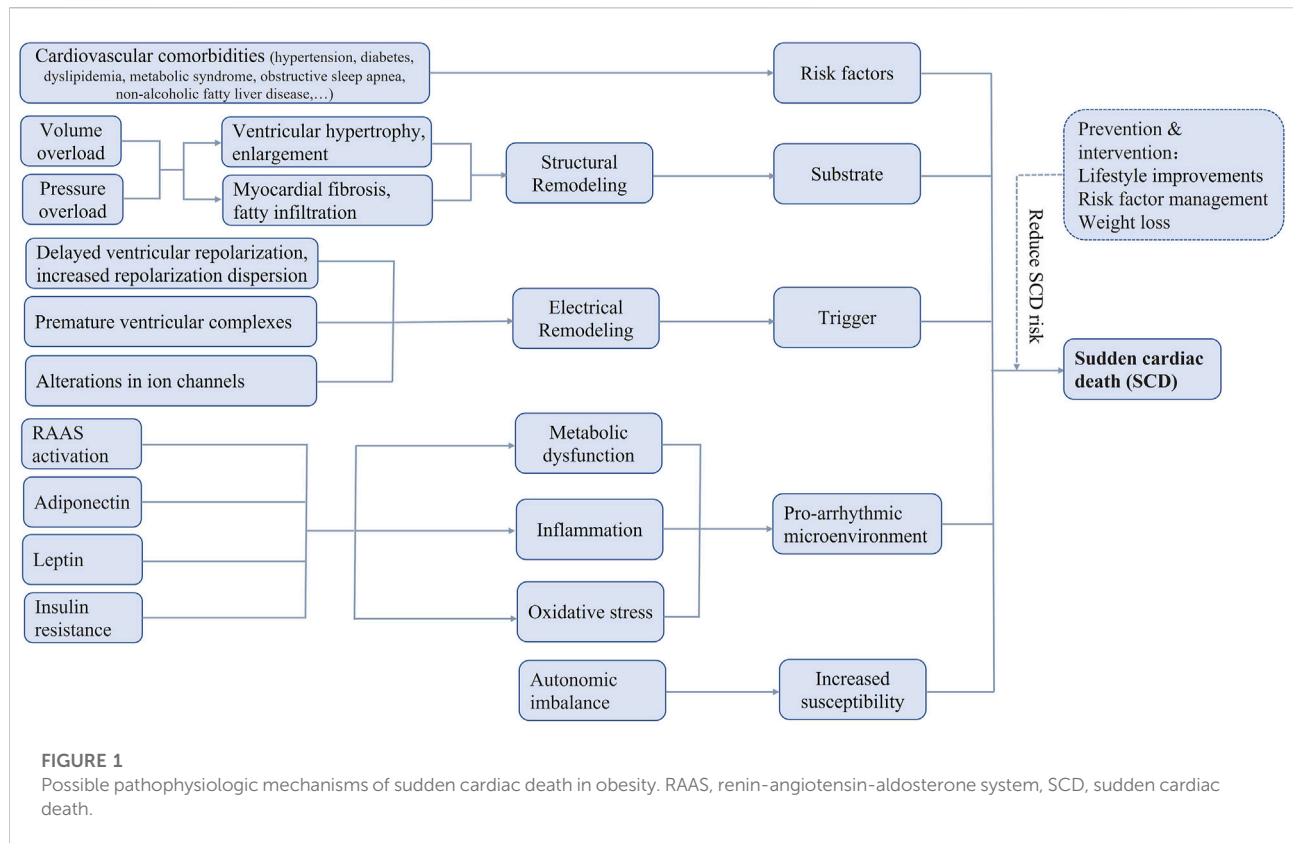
Cardiovascular comorbidities (hypertension, diabetes, dyslipidemia, metabolic syndrome, obstructive sleep apnea, non-alcoholic fatty liver disease,…)

Risk factors

Volume overload

Pressure overload

Ventricular hypertrophy, enlargement

Myocardial fibrosis, fatty infiltration

Structural Remodeling

Substrate

Prevention & intervention：
Lifestyle improvements
Risk factor management
Weight loss

Reduce SCD risk

Delayed ventricular repolarization, increased repolarization dispersion

Premature ventricular complexes

Alterations in ion channels

Electrical Remodeling

Trigger

**Sudden cardiac death (SCD)**

RAAS activation

Adiponectin

Leptin

Insulin resistance

Metabolic dysfunction

Inflammation

Oxidative stress

Pro-arrhythmic microenvironment

Autonomic imbalance

Increased susceptibility

FIGURE 1
Possible pathophysiologic mechanisms of sudden cardiac death in obesity. RAAS, renin-angiotensin-aldosterone system, SCD, sudden cardiac death.